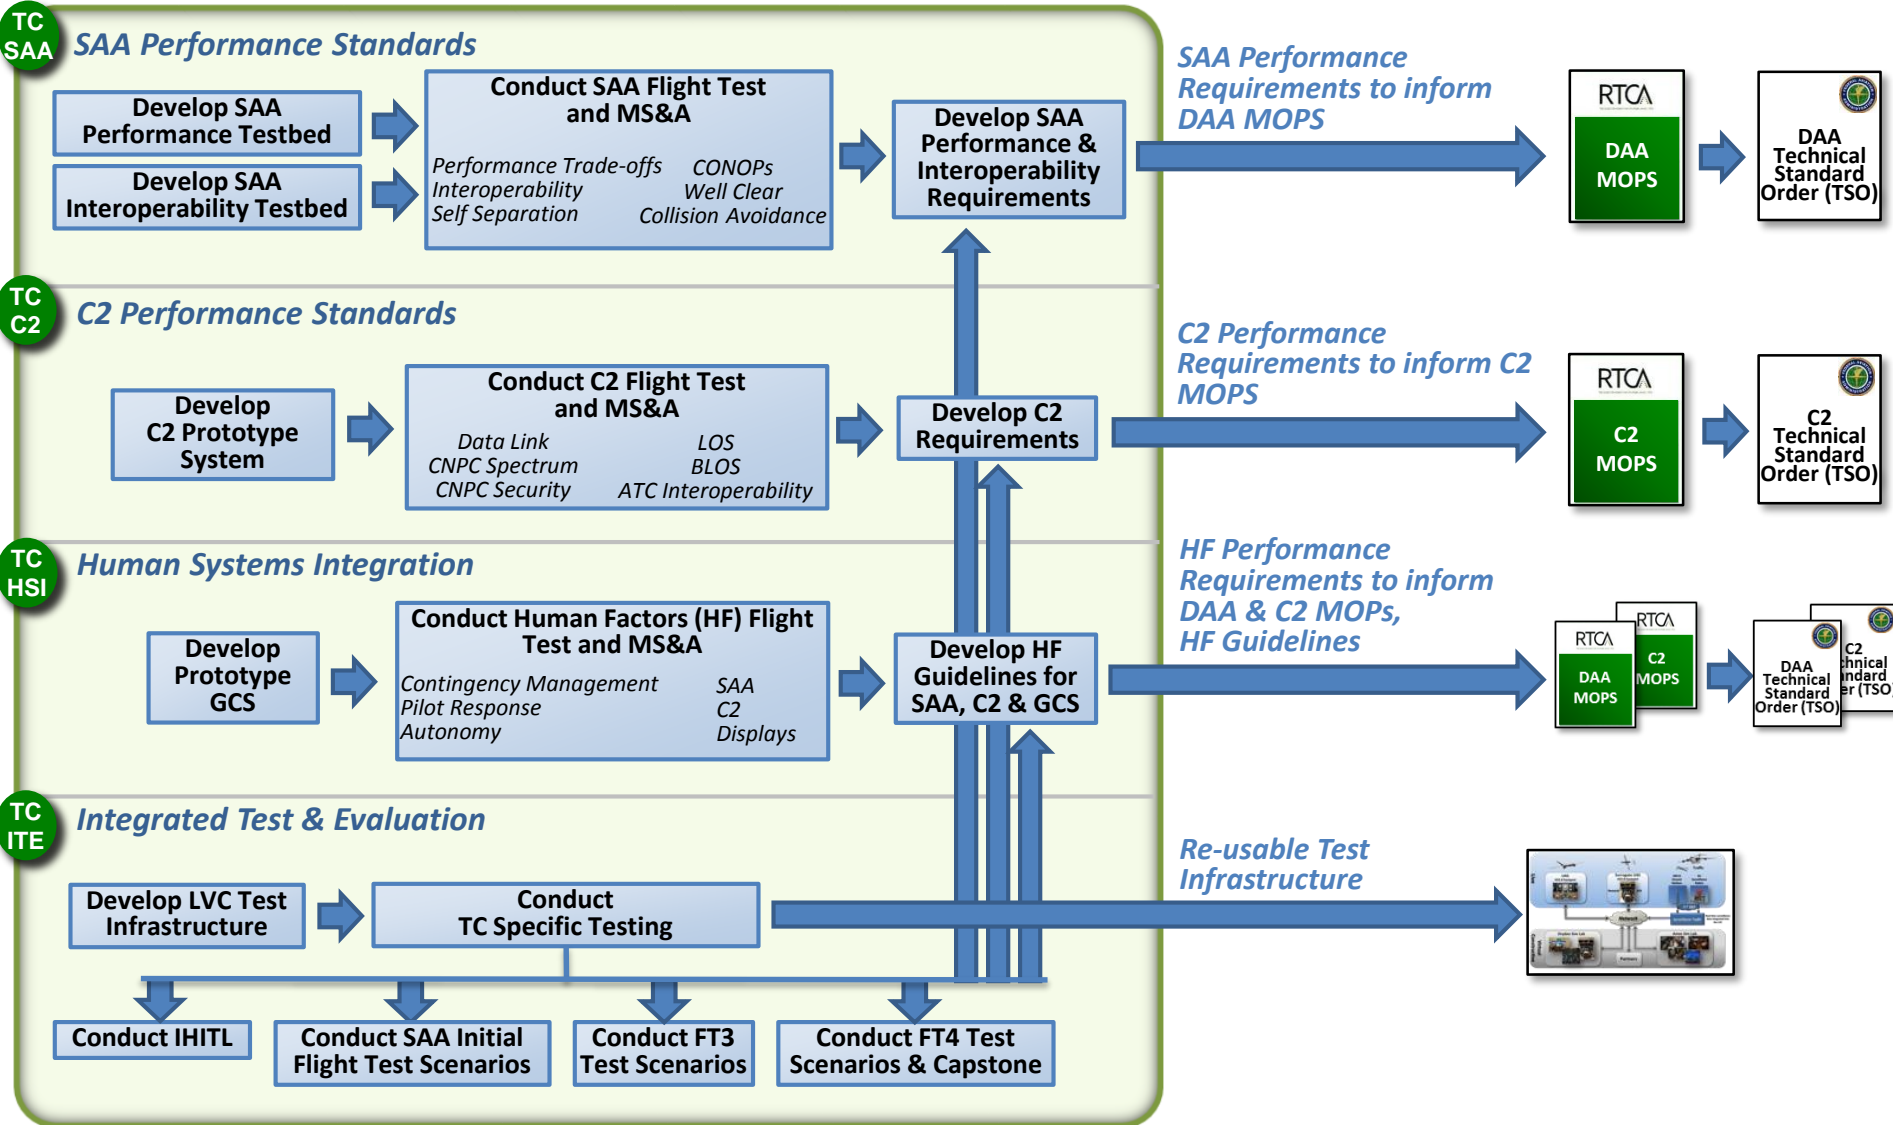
TC SAA

SAA Performance Standards

Develop SAA Performance Testbed

Develop SAA Interoperability Testbed

Conduct SAA Flight Test and MS&A

Performance Trade-offs
Interoperability
Self Separation

CONOPs
Well Clear
Collision Avoidance

Develop SAA Performance & Interoperability Requirements

SAA Performance Requirements to inform DAA MOPS

RTCA

DAA MOPS

DAA Technical Standard Order (TSO)

TC C2

C2 Performance Standards

Develop C2 Prototype System

Conduct C2 Flight Test and MS&A

Data Link
CNPC Spectrum
CNPC Security

LOS
BLOS
ATC Interoperability

Develop C2 Requirements

C2 Performance Requirements to inform C2 MOPS

RTCA

C2 MOPS

C2 Technical Standard Order (TSO)

TC HSI

Human Systems Integration

Develop Prototype GCS

Conduct Human Factors (HF) Flight Test and MS&A

Contingency Management
Pilot Response
Autonomy

SAA
C2
Displays

Develop HF Guidelines for SAA, C2 & GCS

HF Performance Requirements to inform DAA & C2 MOPs, HF Guidelines

RTCA

RTCA

DAA MOPS

C2 MOPS

DAA Technical Standard Order (TSO)

C2 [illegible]chnical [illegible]ndard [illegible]er (TSO)

TC ITE

Integrated Test & Evaluation

Develop LVC Test Infrastructure

Conduct TC Specific Testing

Re-usable Test Infrastructure

Conduct IHITL

Conduct SAA Initial Flight Test Scenarios

Conduct FT3 Test Scenarios

Conduct FT4 Test Scenarios & Capstone